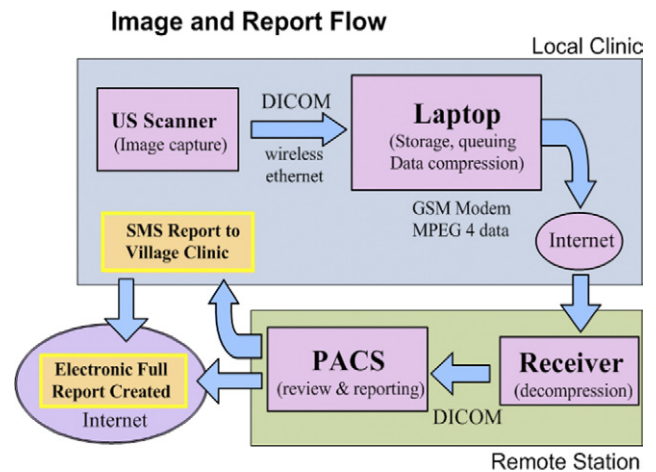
Image and Report Flow

Local Clinic

US Scanner
(Image capture)

DICOM

wireless ethernet

Laptop
(Storage, queuing Data compression)

GSM Modem
MPEG 4 data

Internet

SMS Report to Village Clinic

Electronic Full Report Created
Internet

PACS
(review & reporting)

DICOM

Receiver
(decompression)

Remote Station